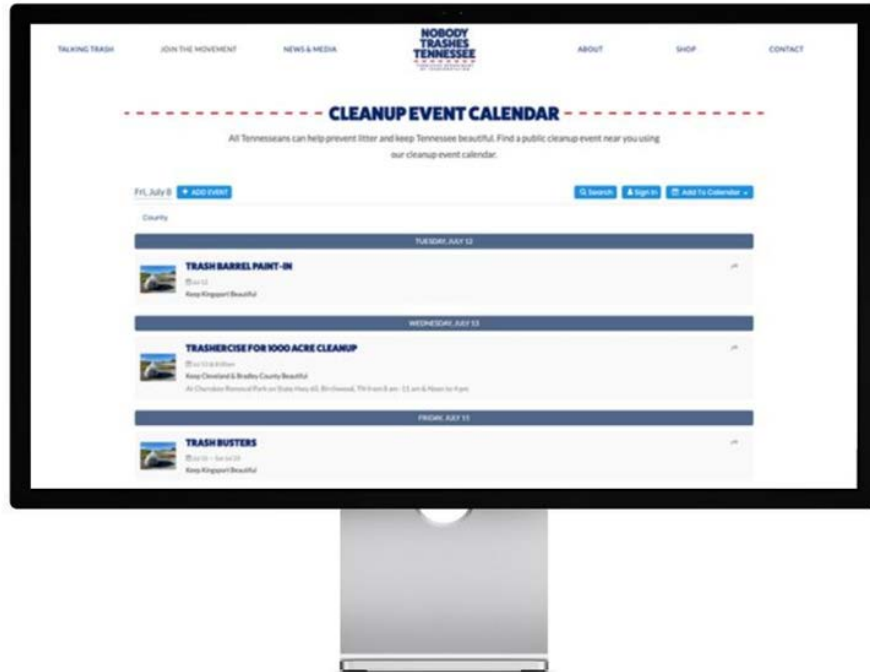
TALKING TRASH JOIN THE MOVEMENT NEWS & MEDIA

NOBODY TRASHES TENNESSEE

ABOUT SHOP CONTACT

CLEANUP EVENT CALENDAR

All Tennesseans can help prevent litter and keep Tennessee beautiful. Find a public cleanup event near you using our cleanup event calendar.

Fri, July 8 + ADD EVENT

Search Sign In Add To Calendar

County

TUESDAY, JULY 12

TRASH BARREL PAINT-IN

Jul 12

Keep Kingsport Beautiful

WEDNESDAY, JULY 13

TRASHERCISE FOR 1000 ACRE CLEANUP

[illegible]

Keep Cleveland & Bradley County Beautiful

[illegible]

FRIDAY, JULY 15

TRASH BUSTERS

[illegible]

Keep Kingsport Beautiful